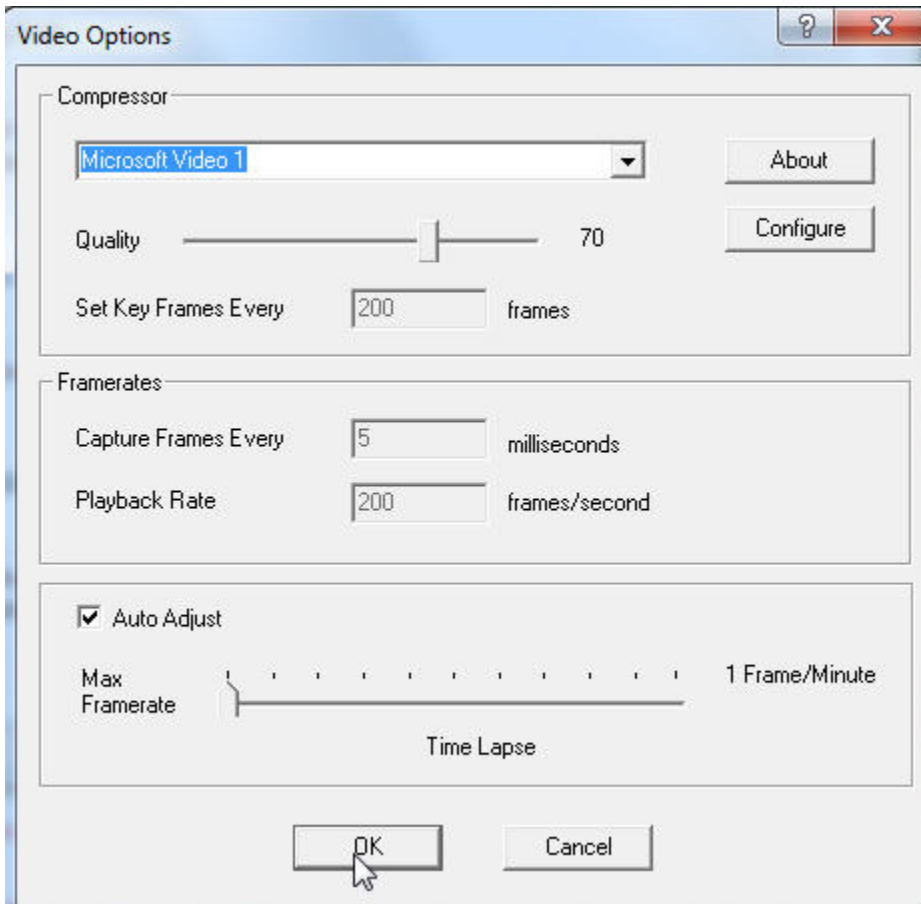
Video Options

?

X

Compressor

Microsoft Video 1

About

Quality

70

Configure

Set Key Frames Every

200

frames

Framerates

Capture Frames Every

5

milliseconds

Playback Rate

200

frames/second

Auto Adjust

Max Framerate

1 Frame/Minute

Time Lapse

OK

Cancel